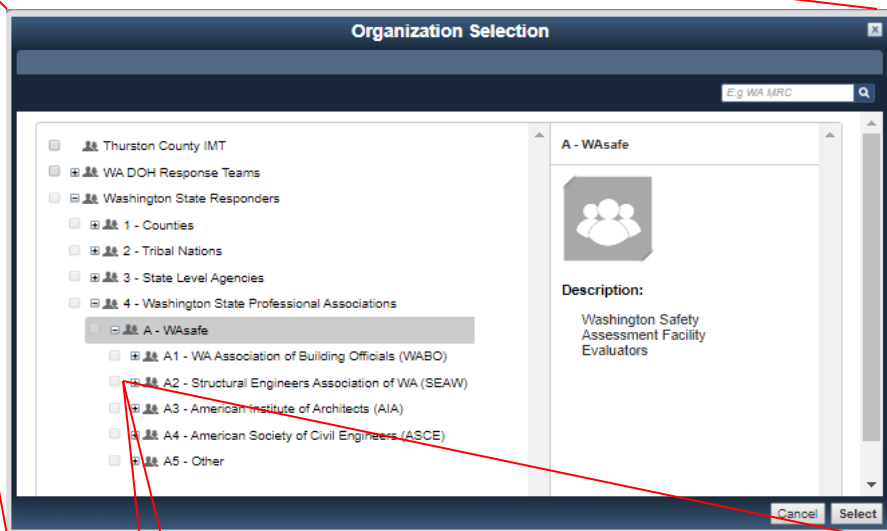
Organization Selection

E.g WA MRC

Thurston County IMT
WA DOH Response Teams
Washington State Responders
1 - Counties
2 - Tribal Nations
3 - State Level Agencies
4 - Washington State Professional Associations
A - WAsafe
A1 - WA Association of Building Officials (WABO)
A2 - Structural Engineers Association of WA (SEAW)
A3 - American Institute of Architects (AIA)
A4 - American Society of Civil Engineers (ASCE)
A5 - Other

A - WAsafe

Description:

Washington Safety Assessment Facility Evaluators

Cancel
Select